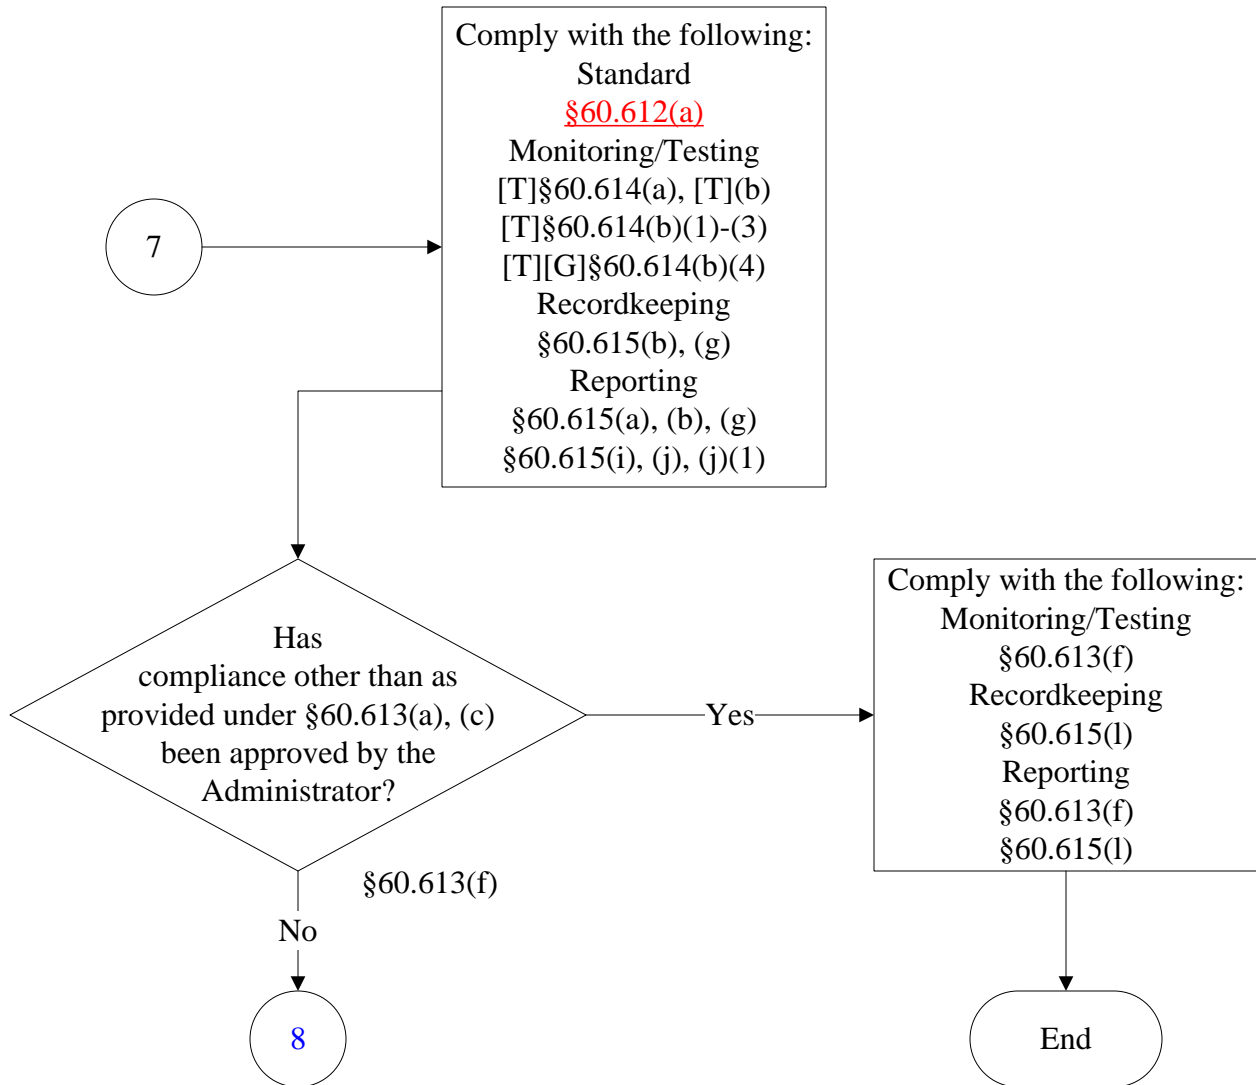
7

Comply with the following:
Standard
§60.612(a)
Monitoring/Testing
[T]§60.614(a), [T](b)
[T]§60.614(b)(1)-(3)
[T][G]§60.614(b)(4)
Recordkeeping
§60.615(b), (g)
Reporting
§60.615(a), (b), (g)
§60.615(i), (j), (j)(1)

Has compliance other than as provided under §60.613(a), (c) been approved by the Administrator?

§60.613(f)

Yes

Comply with the following:
Monitoring/Testing
§60.613(f)
Recordkeeping
§60.615(l)
Reporting
§60.613(f)
§60.615(l)

No

8

End